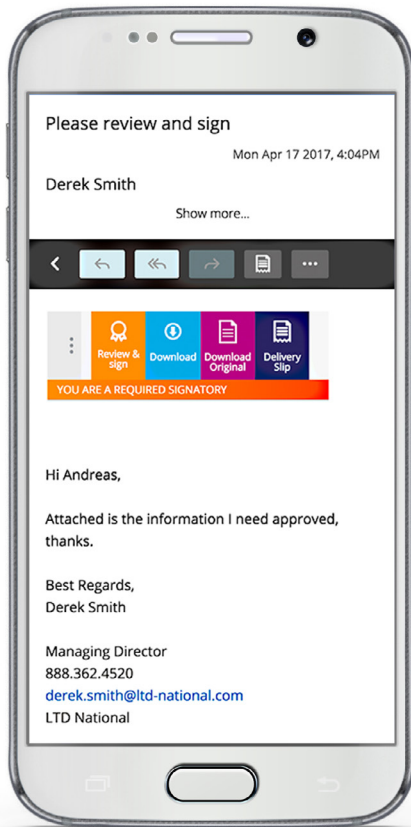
Please review and sign

Mon Apr 17 2017, 4:04PM

Derek Smith

Show more...

Review & sign
Download
Download Original
Delivery Slip

YOU ARE A REQUIRED SIGNATORY

Hi Andreas,

Attached is the information I need approved, thanks.

Best Regards,
Derek Smith

Managing Director
888.362.4520
derek.smith@ltd-national.com
LTD National